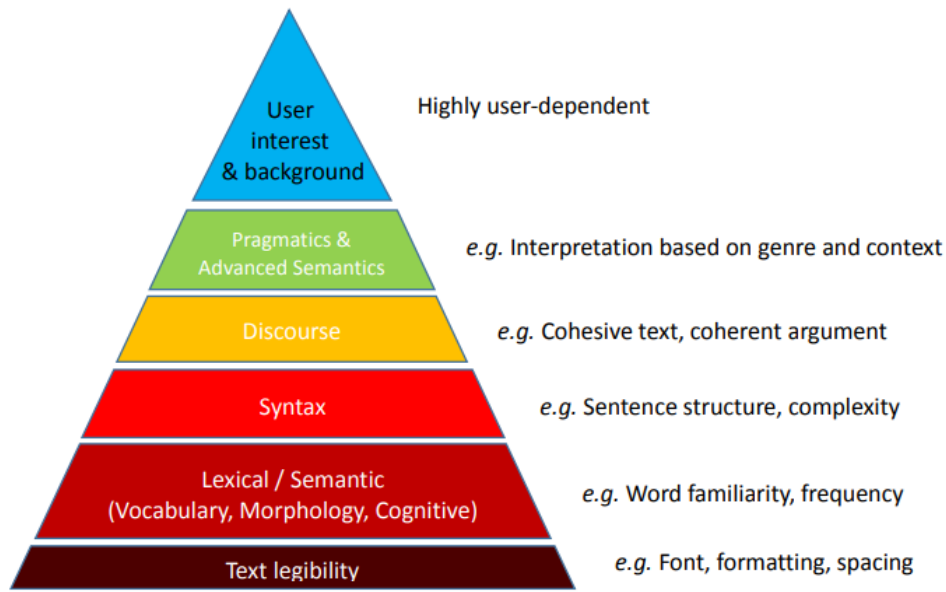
User interest & background

Highly user-dependent

Pragmatics & Advanced Semantics

e.g. Interpretation based on genre and context

Discourse

e.g. Cohesive text, coherent argument

Syntax

e.g. Sentence structure, complexity

Lexical / Semantic (Vocabulary, Morphology, Cognitive)

e.g. Word familiarity, frequency

Text legibility

e.g. Font, formatting, spacing